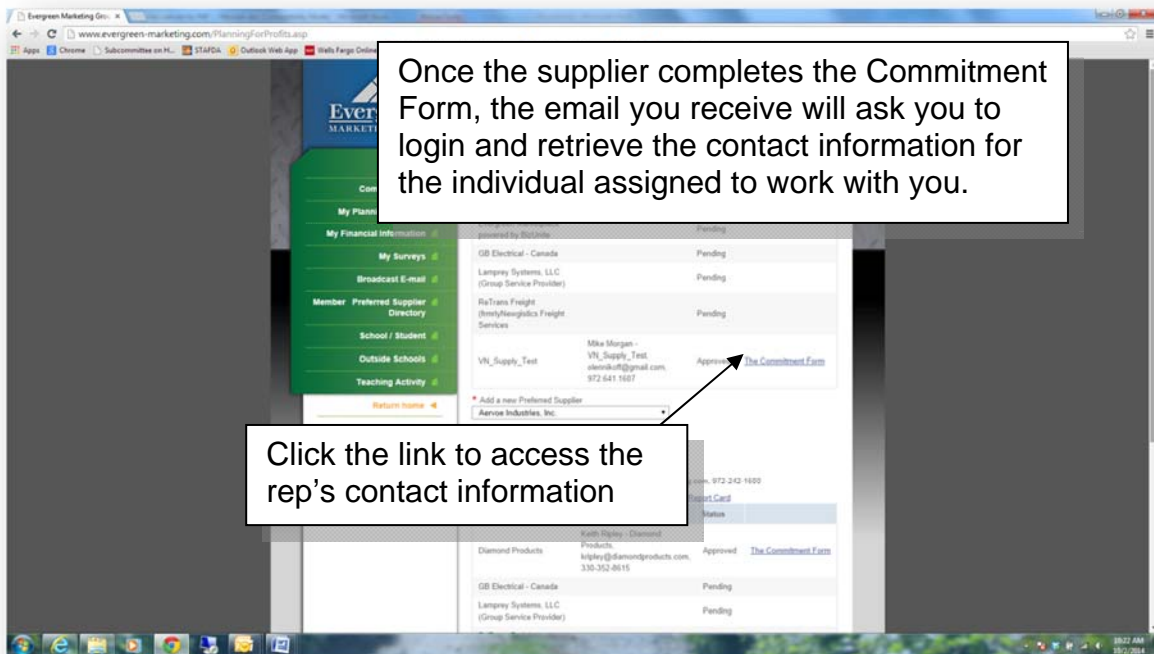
Evergreen Marketing Gro ×

www.evergreen-marketing.com/PlanningForProfits.asp

Apps Chrome Subcommittee on H... STAFDA Outlook Web App Wells Fargo Online

Once the supplier completes the Commitment Form, the email you receive will ask you to login and retrieve the contact information for the individual assigned to work with you.

Ever
MARKETI

Com
My Planni
My Financial Information
My Surveys
Broadcast E-mail
Member Preferred Supplier Directory
School / Student
Outside Schools
Teaching Activity
Return home

powered by BizUnite | | Pending
GB Electrical - Canada | | Pending
Lamprey Systems, LLC (Group Service Provider) | | Pending
ReTrans Freight (fmrlyNewgistics Freight Services | | Pending
VN_Supply_Test | Mike Morgan - VN_Supply_Test, olennikoff@gmail.com, 972.641.1607 | Approved | The Commitment Form

* Add a new Preferred Supplier
Aervoe Industries, Inc.

Click the link to access the rep's contact information

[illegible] 972-242-1600
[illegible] Card
Status

Diamond Products | Keith Ripley - Diamond Products, kripley@diamondproducts.com, 330-352-8615 | Approved | The Commitment Form
GB Electrical - Canada | | Pending
Lamprey Systems, LLC (Group Service Provider) | | Pending

10:22 AM
10/2/2014